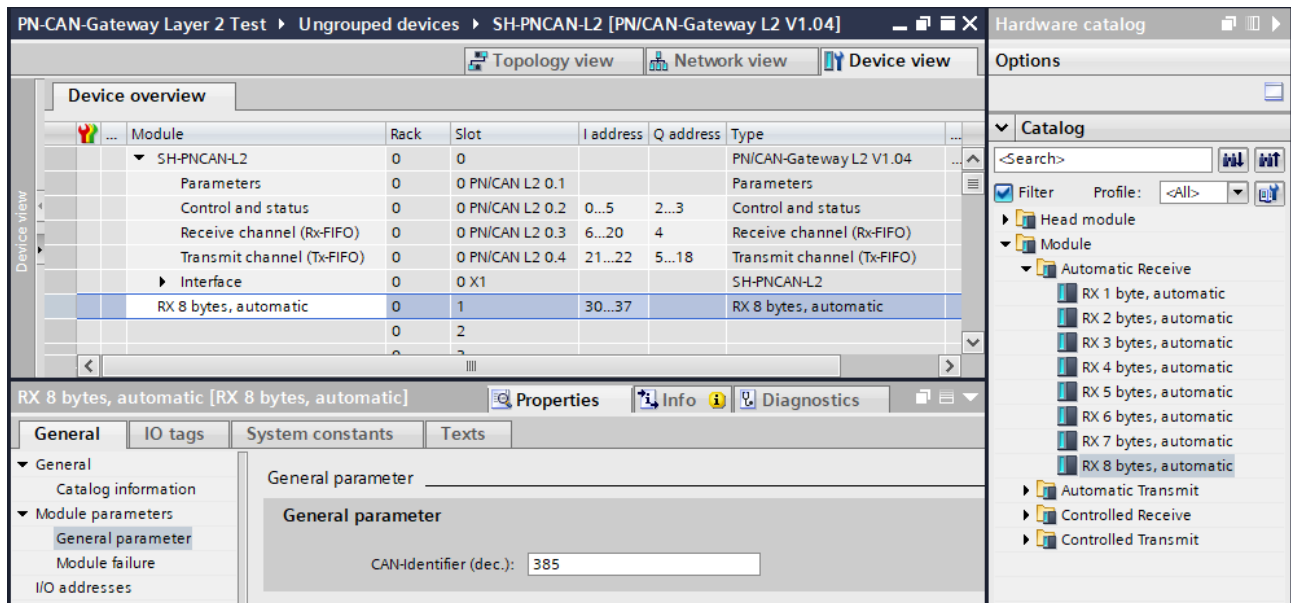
PN-CAN-Gateway Layer 2 Test ▸ Ungrouped devices ▸ SH-PNCAN-L2 [PN/CAN-Gateway L2 V1.04]

Topology view | Network view | Device view

Device overview

Device view

| Module | Rack | Slot | I address | Q address | Type |
|---|---|---|---|---|---|
| SH-PNCAN-L2 | 0 | 0 | | | PN/CAN-Gateway L2 V1.04 |
| Parameters | 0 | 0 PN/CAN L2 0.1 | | | Parameters |
| Control and status | 0 | 0 PN/CAN L2 0.2 | 0...5 | 2...3 | Control and status |
| Receive channel (Rx-FIFO) | 0 | 0 PN/CAN L2 0.3 | 6...20 | 4 | Receive channel (Rx-FIFO) |
| Transmit channel (Tx-FIFO) | 0 | 0 PN/CAN L2 0.4 | 21...22 | 5...18 | Transmit channel (Tx-FIFO) |
| Interface | 0 | 0 X1 | | | SH-PNCAN-L2 |
| RX 8 bytes, automatic | 0 | 1 | 30...37 | | RX 8 bytes, automatic |
| | 0 | 2 | | | |

RX 8 bytes, automatic [RX 8 bytes, automatic]

Properties | Info | Diagnostics

General | IO tags | System constants | Texts

General
Catalog information
Module parameters
General parameter
Module failure
I/O addresses

General parameter

General parameter

CAN-Identifier (dec.): 385

Hardware catalog

Options

Catalog

<Search>

Filter Profile: <All>

Head module
Module
Automatic Receive
RX 1 byte, automatic
RX 2 bytes, automatic
RX 3 bytes, automatic
RX 4 bytes, automatic
RX 5 bytes, automatic
RX 6 bytes, automatic
RX 7 bytes, automatic
RX 8 bytes, automatic
Automatic Transmit
Controlled Receive
Controlled Transmit